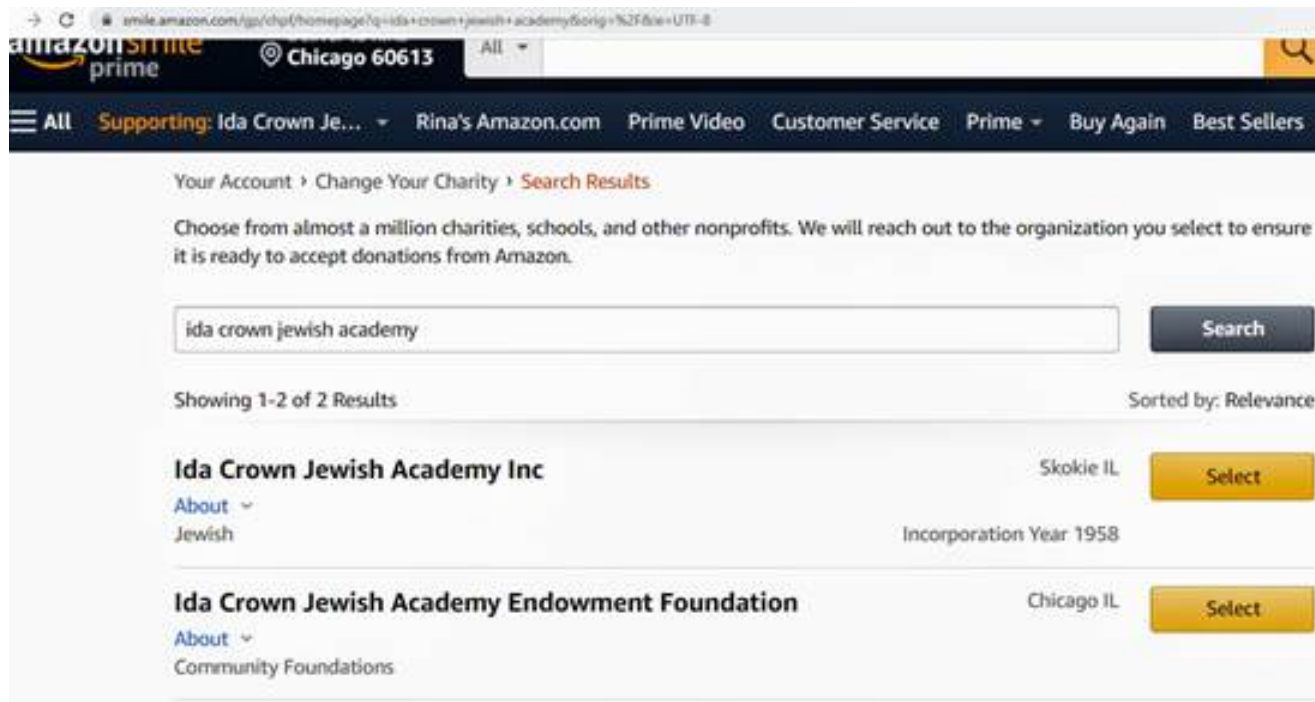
smile.amazon.com/gp/chpf/homepage?q=ida+crown+jewish+academy&orig=%2F&ie=UTF-8

amazonsmile prime

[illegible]
Chicago 60613

All

All Supporting: Ida Crown Je... Rina's Amazon.com Prime Video Customer Service Prime Buy Again Best Sellers

Your Account › Change Your Charity › Search Results

Choose from almost a million charities, schools, and other nonprofits. We will reach out to the organization you select to ensure it is ready to accept donations from Amazon.

ida crown jewish academy

Search

Showing 1-2 of 2 Results

Sorted by: Relevance

Ida Crown Jewish Academy Inc
Skokie IL
Select
About
Jewish
Incorporation Year 1958

Ida Crown Jewish Academy Endowment Foundation
Chicago IL
Select
About
Community Foundations